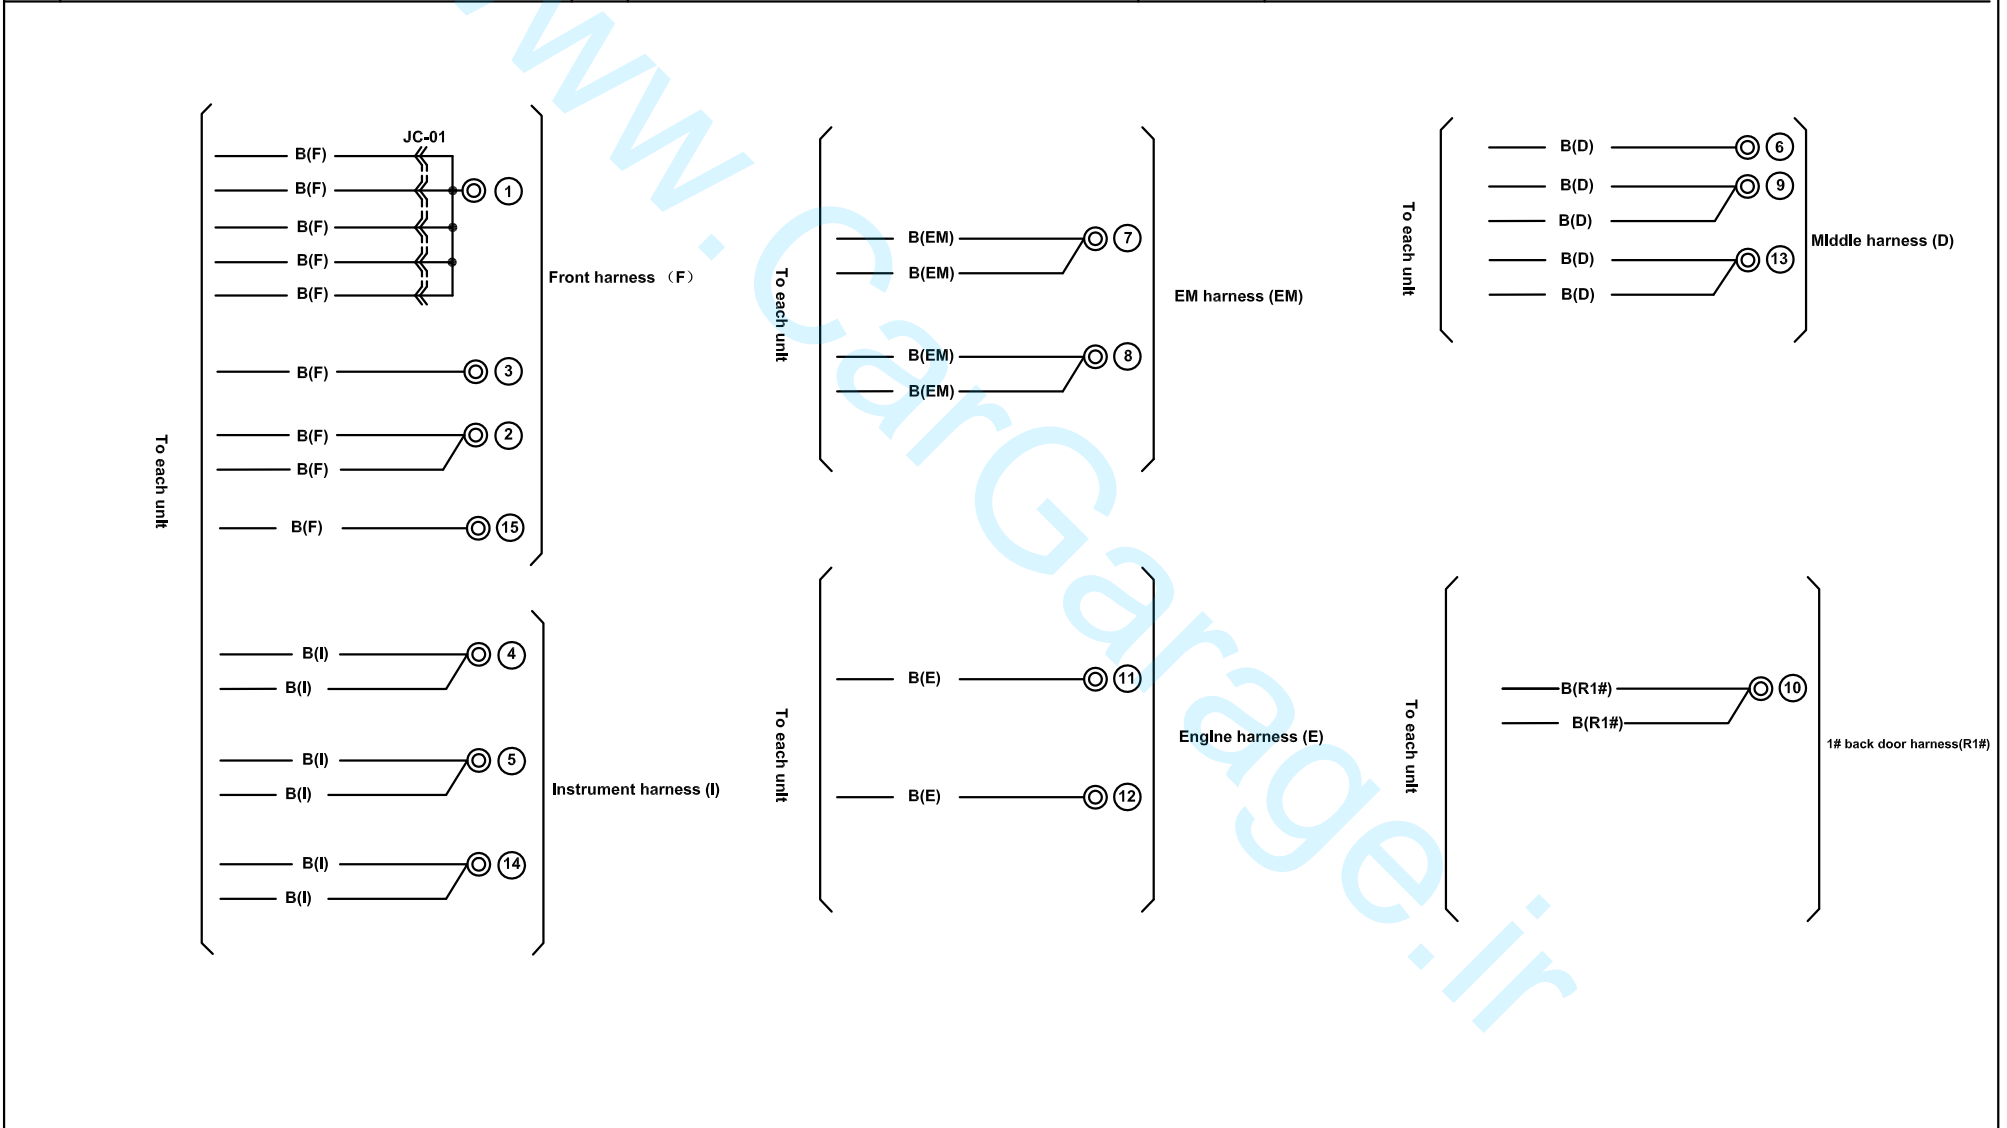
To each unit

JC-01

B(F)
B(F)
B(F)
B(F)
B(F)
1

Front harness （F）

B(F) 3

B(F)
B(F) 2

B(F) 15

B(I)
B(I) 4

B(I)
B(I) 5

Instrument harness (I)

B(I)
B(I) 14

To each unit

B(EM)
B(EM) 7

B(EM)
B(EM) 8

EM harness (EM)

To each unit

B(E) 11

Engine harness (E)

B(E) 12

To each unit

B(D) 6
B(D)
B(D) 9
B(D)
B(D) 13

Middle harness (D)

To each unit

B(R1#)
B(R1#) 10

1# back door harness(R1#)

www.CarGarage.ir